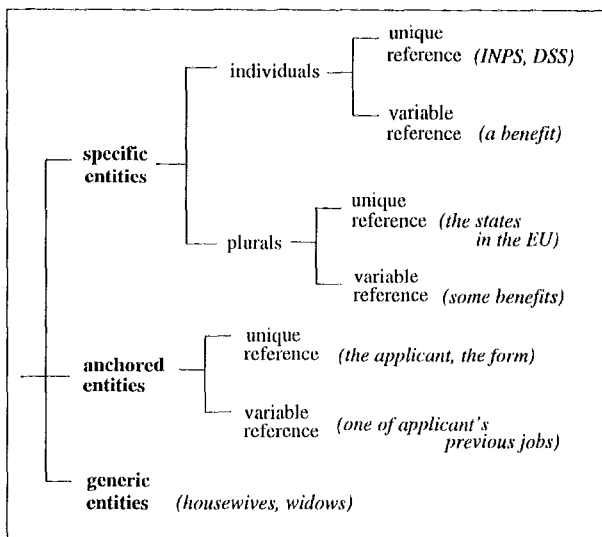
specific entities

individuals

unique reference (INPS, DSS)

variable reference (a benefit)

plurals

unique reference (the states in the EU)

variable reference (some benefits)

anchored entities

unique reference (the applicant, the form)

variable reference (one of applicant's previous jobs)

generic entities (housewives, widows)